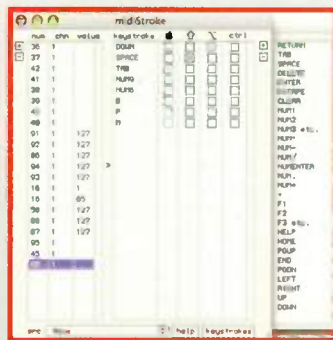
midiStroke

num chn value keystroke ctrl

36 1 DOWN
37 1 SPACE
42 1 TAB
41 1 NUM9
38 1 NUM6
39 1 8
40 1 F
46 1 R
91 1 127
92 1 127
86 1 127
94 1 127
93 1 127
16 1 1
16 1 65
90 1 127
88 1 127
87 1 127
95 1
45 1

RETURN
TAB
SPACE
DELETE
ENTER
ESCAPE
CLEAR
NUM1
NUM2
NUM3 etc.
NUM*
NUM-
NUM/
NUMENTER
NUM.
NUM=
+
F1
F2
F3 etc.
HELP
HOME
PGUP
END
PGDN
LEFT
RIGHT
UP
DOWN

src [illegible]
help keystrokes